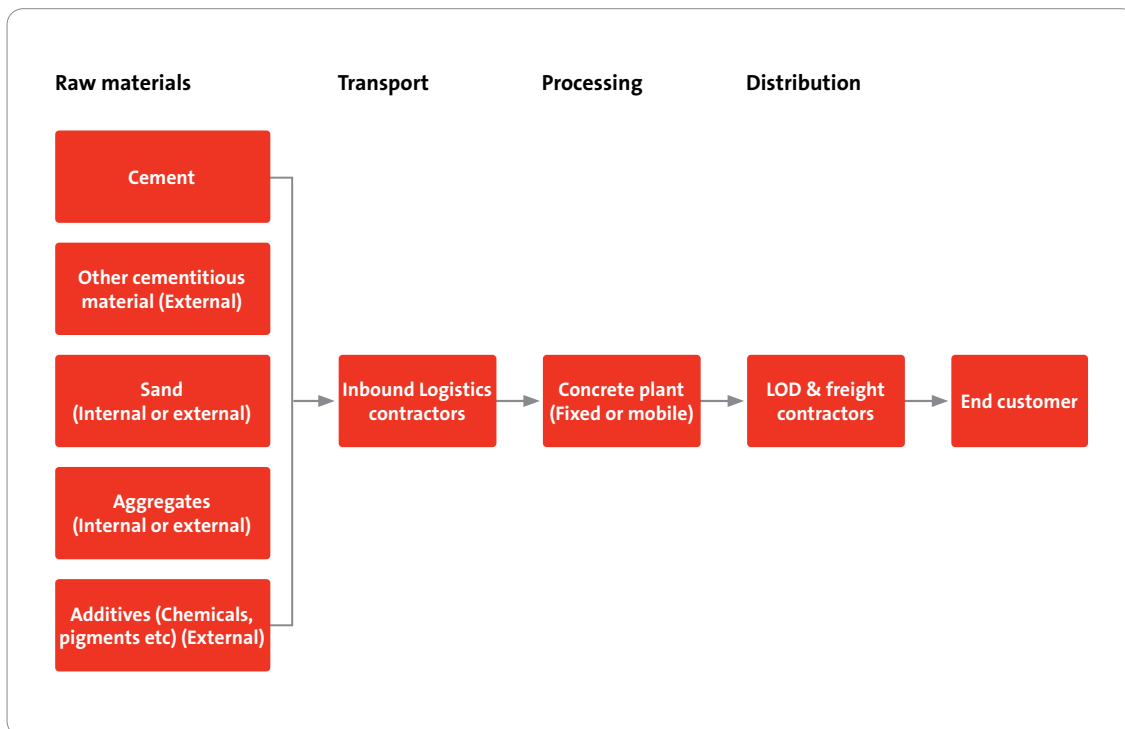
Raw materials

Transport

Processing

Distribution

Cement

Other cementitious material (External)

Sand (Internal or external)

Aggregates (Internal or external)

Additives (Chemicals, pigments etc) (External)

Inbound Logistics contractors

Concrete plant (Fixed or mobile)

LOD & freight contractors

End customer